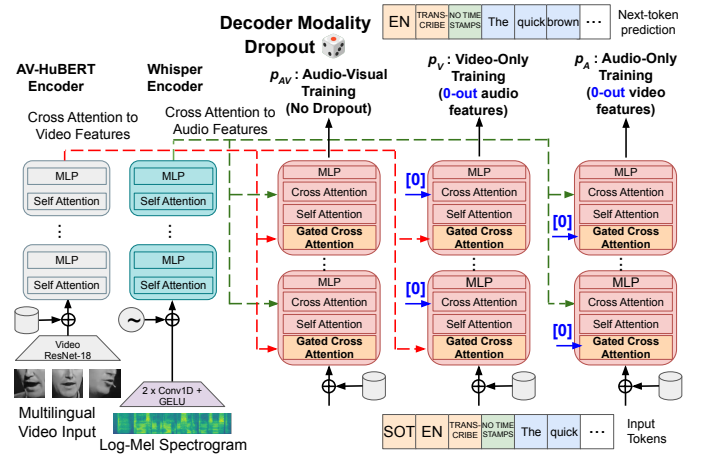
Decoder Modality Dropout

EN | TRANSCRIBE | NO TIME STAMPS | The | quick | brown | ... Next-token prediction

AV-HuBERT Encoder

Whisper Encoder

$p_{AV}$ : Audio-Visual Training (No Dropout)

$p_{V}$ : Video-Only Training (0-out audio features)

$p_{A}$ : Audio-Only Training (0-out video features)

Cross Attention to Video Features

Cross Attention to Audio Features

MLP
Self Attention
⋮
MLP
Self Attention

MLP
Self Attention
⋮
MLP
Self Attention

MLP
Cross Attention
Self Attention
Gated Cross Attention
⋮
MLP
Cross Attention
Self Attention
Gated Cross Attention

[0]
MLP
Cross Attention
Self Attention
Gated Cross Attention
⋮
[0]
MLP
Cross Attention
Self Attention
Gated Cross Attention

MLP
Cross Attention
[0]
Self Attention
Gated Cross Attention
⋮
MLP
Cross Attention
Self Attention
[0]
Gated Cross Attention

Video ResNet-18

2 x Conv1D + GELU

Multilingual Video Input

Log-Mel Spectrogram

SOT | EN | TRANSCRIBE | NO TIME STAMPS | The | quick | ... Input Tokens